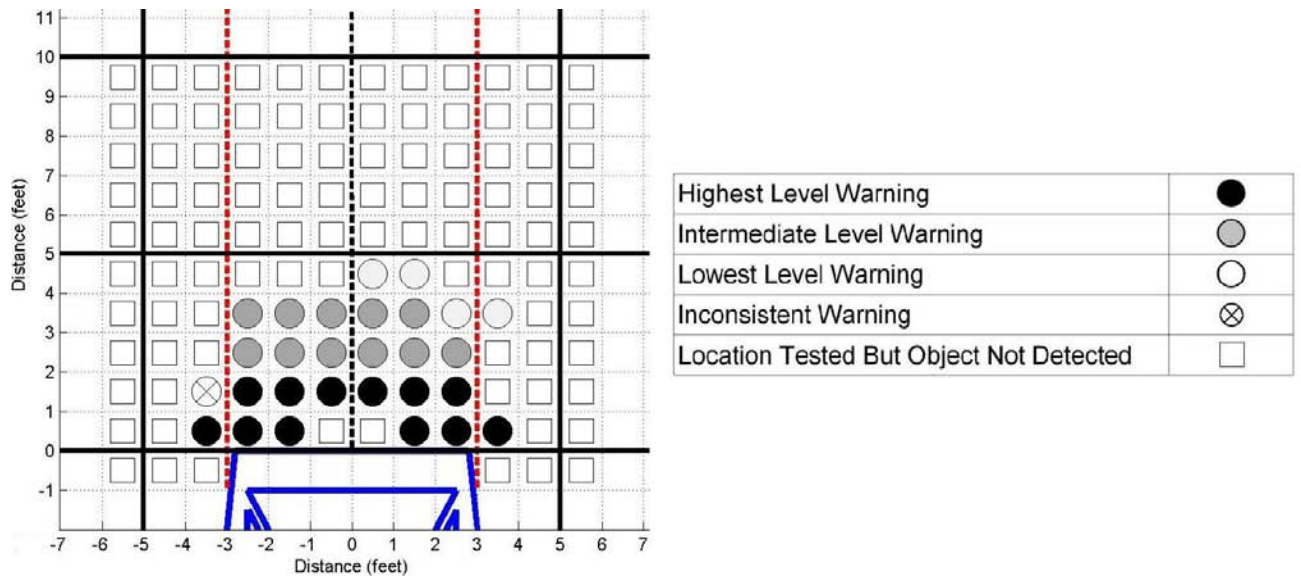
11
10
9
8
7
6
5
4
3
2
1
0
-1
Distance (feet)
-7 -6 -5 -4 -3 -2 -1 0 1 2 3 4 5 6 7
Distance (feet)

| Highest Level Warning | |
|---|---|
| Intermediate Level Warning | |
| Lowest Level Warning | |
| Inconsistent Warning | $\otimes$ |
| Location Tested But Object Not Detected | |